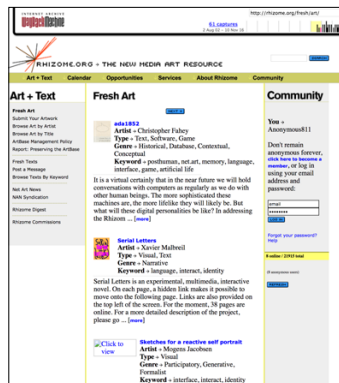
INTERNET ARCHIVE
WaybackMachine

http://rhizome.org/fresh/art/

61 captures
2 Aug 02 - 10 Nov 16

RHIZOME.ORG + THE NEW MEDIA ART RESOURCE

Art + Text | Calendar | Opportunities | Services | About Rhizome | Community

Art + Text

Fresh Art
Submit Your Artwork
Browse Art by Artist
Browse Art by Title
ArtBase Management Policy
Report: Preserving the ArtBase

Fresh Texts
Post a Message
Browse Texts By Keyword

Net Art News
NAN Syndication

Rhizome Digest

Rhizome Commissions

Fresh Art

ada1852
Artist • Christopher Fahey
Type • Text, Software, Game
Genre • Historical, Database, Contextual, Conceptual
Keyword • posthuman, net.art, memory, language, interface, game, artificial life

It is a virtual certainty that in the near future we will hold conversations with computers as regularly as we do with other human beings. The more sophisticated these machines are, the more lifelike they will likely be. But what will these digital personalities be like? In addressing the Rhizom ... [more]

Serial Letters
Artist • Xavier Malbreil
Type • Visual, Text
Genre • Narrative
Keyword • language, interact, identity

Serial Letters is an experimental, multimedia, interactive novel. On each page, a hidden link makes it possible to move onto the following page. Links are also provided on the top left of the screen. For the moment, 38 pages are online. For a more detailed description of the project, please go ... [more]

Click to view

Sketches for a reactive self portrait
Artist • Mogens Jacobsen
Type • Visual
Genre • Participatory, Generative, Formalist
Keyword • interface, interact, identity

Community

You = Anonymous811

Don't remain anonymous forever, click here to become a member, or log in using your email address and password:

email
••••••••

Forgot your password? Help

9 online / 2,915 total